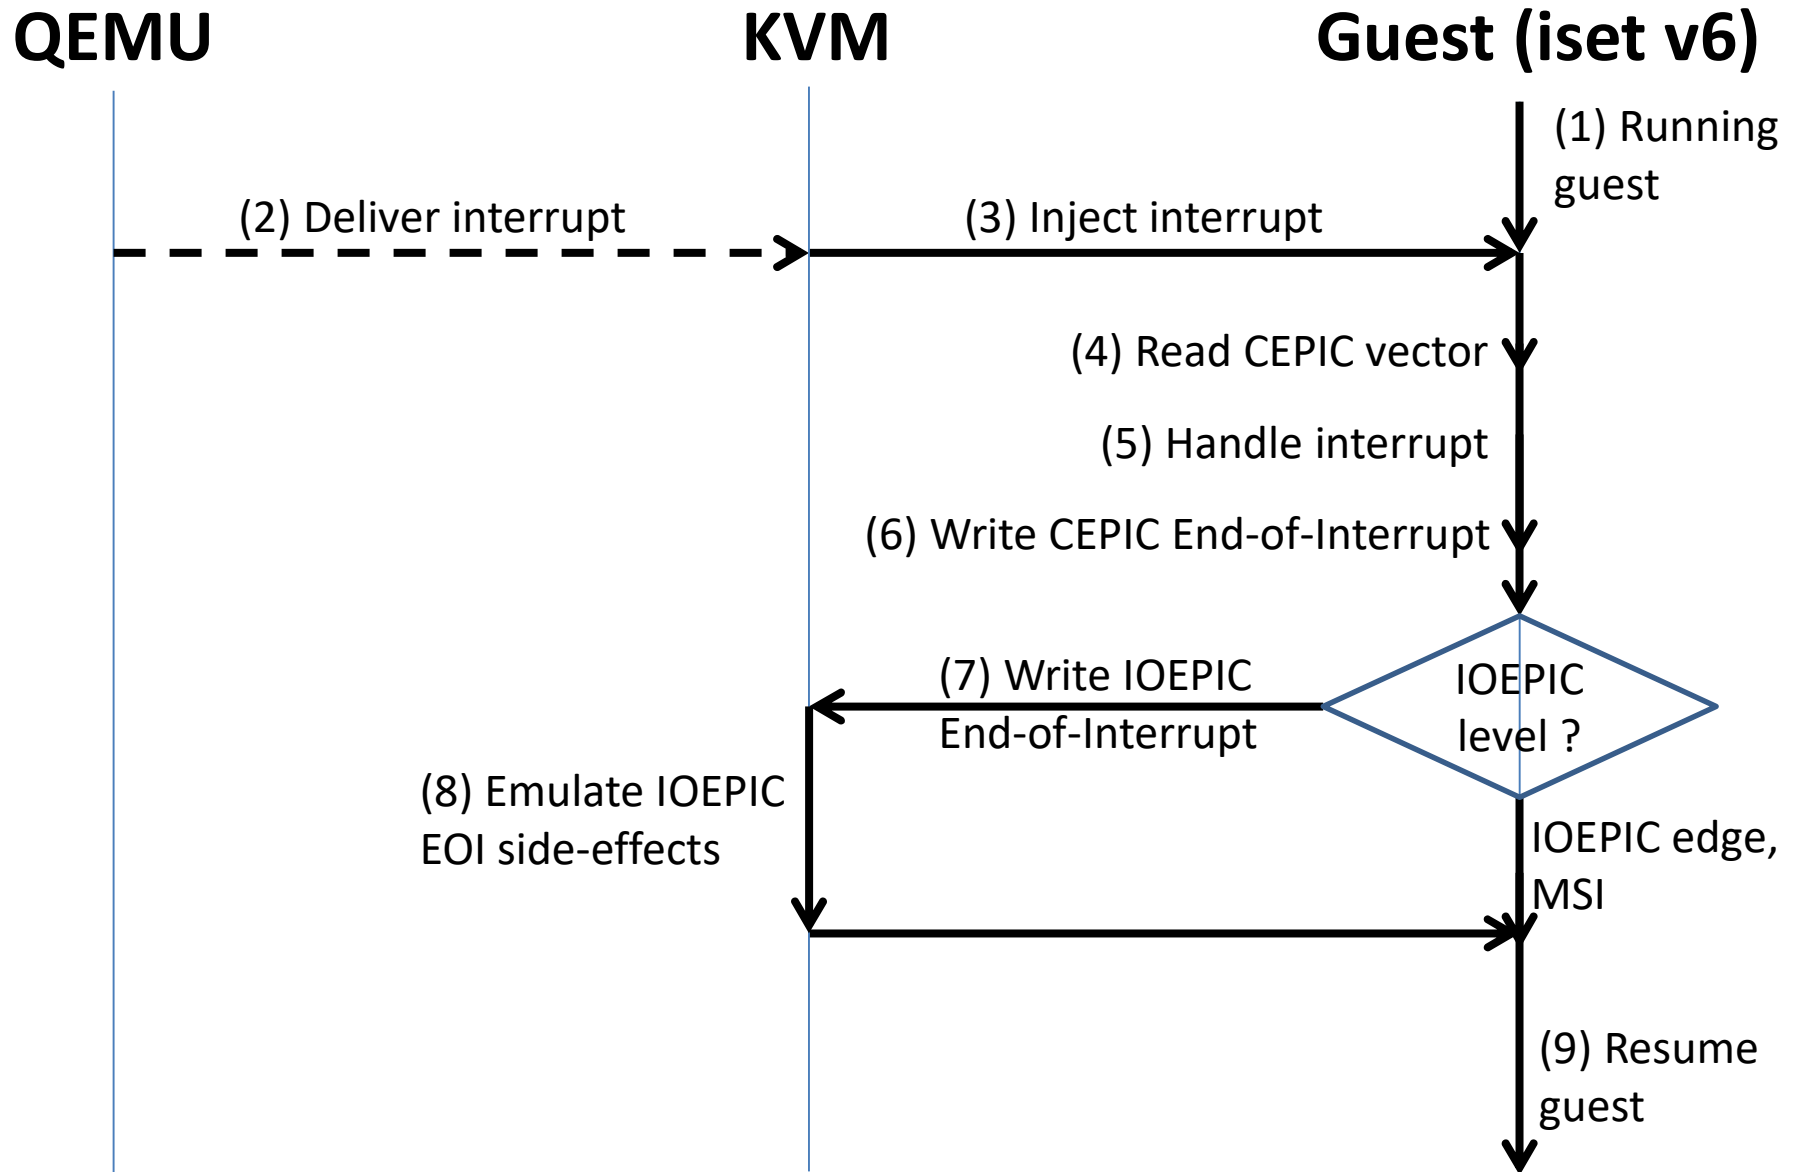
QEMU

KVM

Guest (iset v6)

(1) Running guest

(2) Deliver interrupt

(3) Inject interrupt

(4) Read CEPIC vector

(5) Handle interrupt

(6) Write CEPIC End-of-Interrupt

(7) Write IOEPIC End-of-Interrupt

IOEPIC level ?

(8) Emulate IOEPIC EOI side-effects

IOEPIC edge, MSI

(9) Resume guest